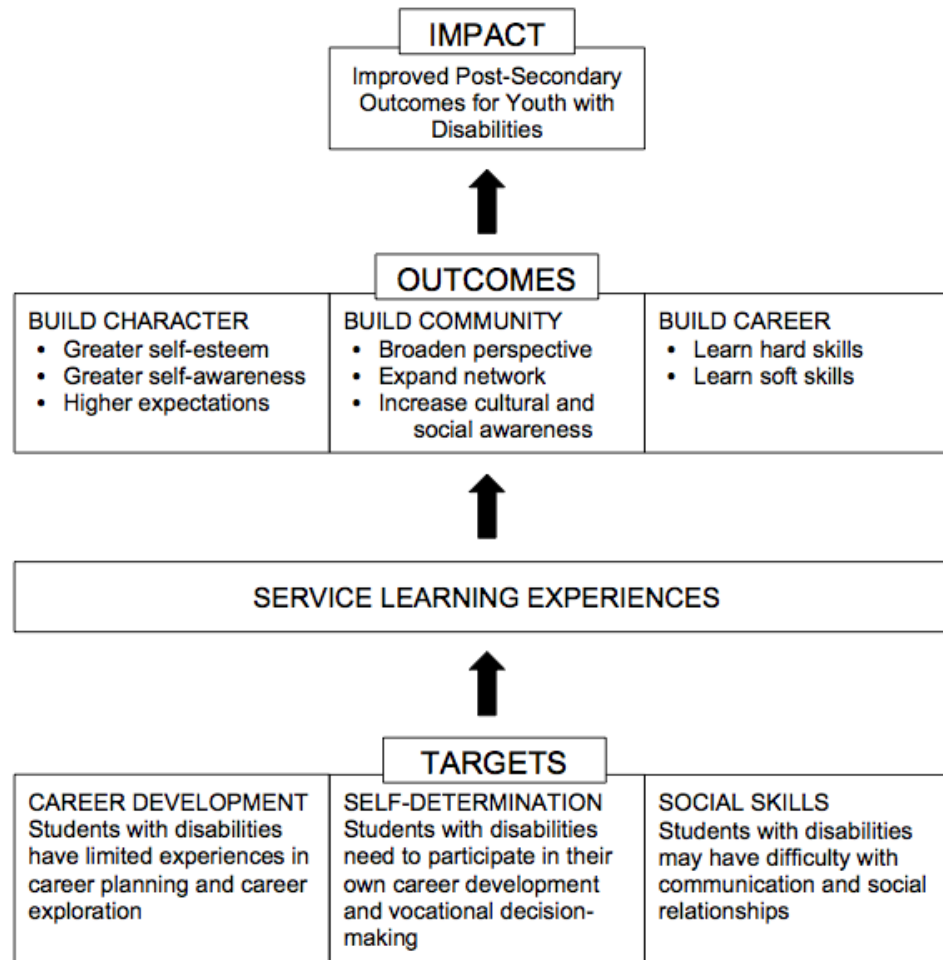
IMPACT

Improved Post-Secondary Outcomes for Youth with Disabilities

OUTCOMES

BUILD CHARACTER
- Greater self-esteem
- Greater self-awareness
- Higher expectations

BUILD COMMUNITY
- Broaden perspective
- Expand network
- Increase cultural and social awareness

BUILD CAREER
- Learn hard skills
- Learn soft skills

SERVICE LEARNING EXPERIENCES

TARGETS

CAREER DEVELOPMENT
Students with disabilities have limited experiences in career planning and career exploration

SELF-DETERMINATION
Students with disabilities need to participate in their own career development and vocational decision-making

SOCIAL SKILLS
Students with disabilities may have difficulty with communication and social relationships